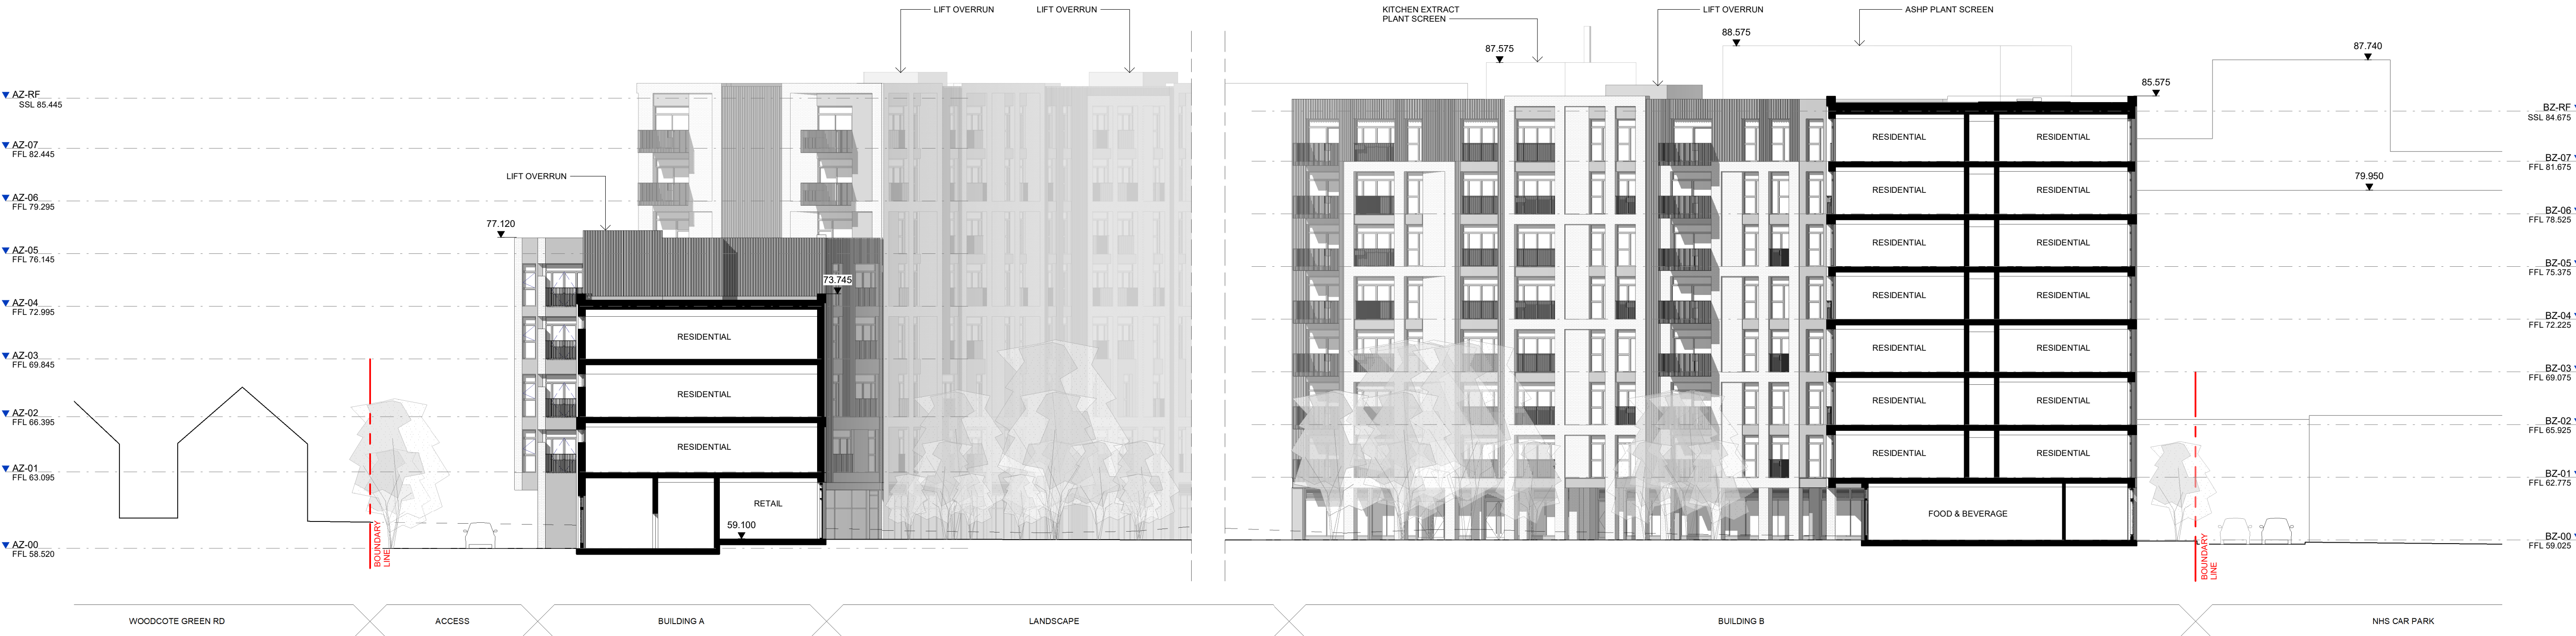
LIFT OVERRUN
LIFT OVERRUN
KITCHEN EXTRACT PLANT SCREEN
LIFT OVERRUN
ASHP PLANT SCREEN

87.575
88.575
87.740
85.575

AZ-RF
SSL 85.445
AZ-07
FFL 82.445
AZ-06
FFL 79.295
AZ-05
FFL 76.145
AZ-04
FFL 72.995
AZ-03
FFL 69.845
AZ-02
FFL 66.395
AZ-01
FFL 63.095
AZ-00
FFL 58.520

LIFT OVERRUN
77.120
73.745
RESIDENTIAL
RESIDENTIAL
RESIDENTIAL
RETAIL
59.100
BOUNDARY LINE

RESIDENTIAL
RESIDENTIAL
RESIDENTIAL
RESIDENTIAL
RESIDENTIAL
RESIDENTIAL
RESIDENTIAL
RESIDENTIAL
RESIDENTIAL
RESIDENTIAL
RESIDENTIAL
RESIDENTIAL
RESIDENTIAL
RESIDENTIAL
FOOD & BEVERAGE
79.950
BOUNDARY LINE

BZ-RF
SSL 84.675
BZ-07
FFL 81.675
BZ-06
FFL 78.525
BZ-05
FFL 75.375
BZ-04
FFL 72.225
BZ-03
FFL 69.075
BZ-02
FFL 65.925
BZ-01
FFL 62.775
BZ-00
FFL 59.025

WOODCOTE GREEN RD
ACCESS
BUILDING A
LANDSCAPE
BUILDING B
NHS CAR PARK